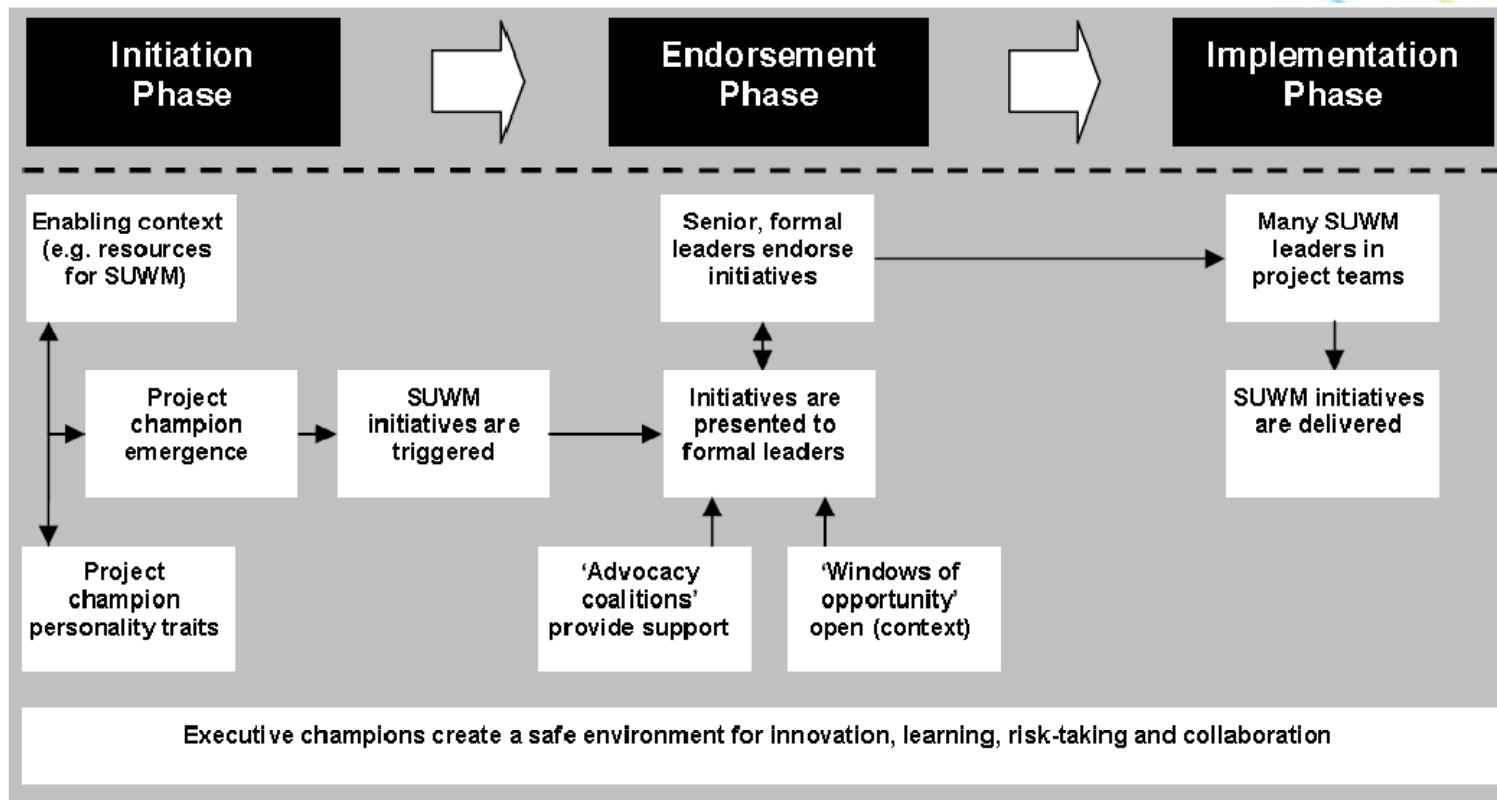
Initiation Phase

Endorsement Phase

Implementation Phase

Enabling context (e.g. resources for SUWM)

Project champion emergence

Project champion personality traits

SUWM initiatives are triggered

Senior, formal leaders endorse initiatives

Initiatives are presented to formal leaders

'Advocacy coalitions' provide support

'Windows of opportunity' open (context)

Many SUWM leaders in project teams

SUWM initiatives are delivered

Executive champions create a safe environment for innovation, learning, risk-taking and collaboration